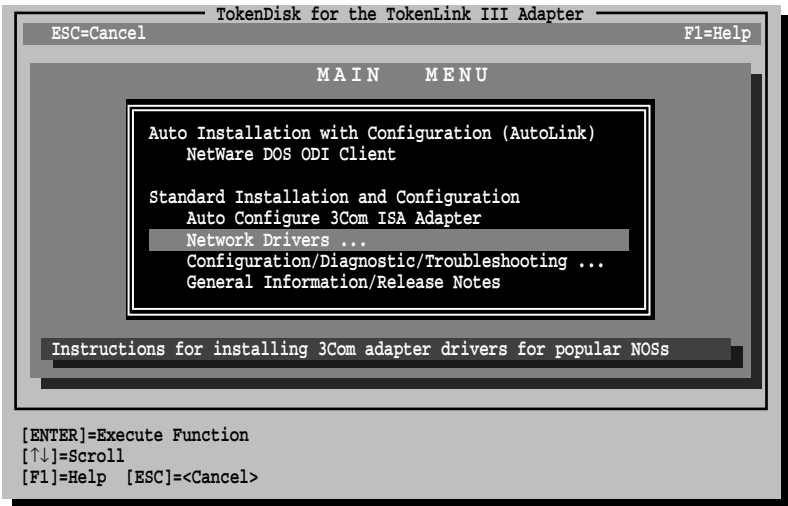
TokenDisk for the TokenLink III Adapter

ESC=Cancel

F1=Help

MAIN MENU

Auto Installation with Configuration (AutoLink)
NetWare DOS ODI Client

Standard Installation and Configuration
Auto Configure 3Com ISA Adapter
Network Drivers ...
Configuration/Diagnostic/Troubleshooting ...
General Information/Release Notes

Instructions for installing 3Com adapter drivers for popular NOSs

[ENTER]=Execute Function
[↑↓]=Scroll
[F1]=Help [ESC]=<Cancel>